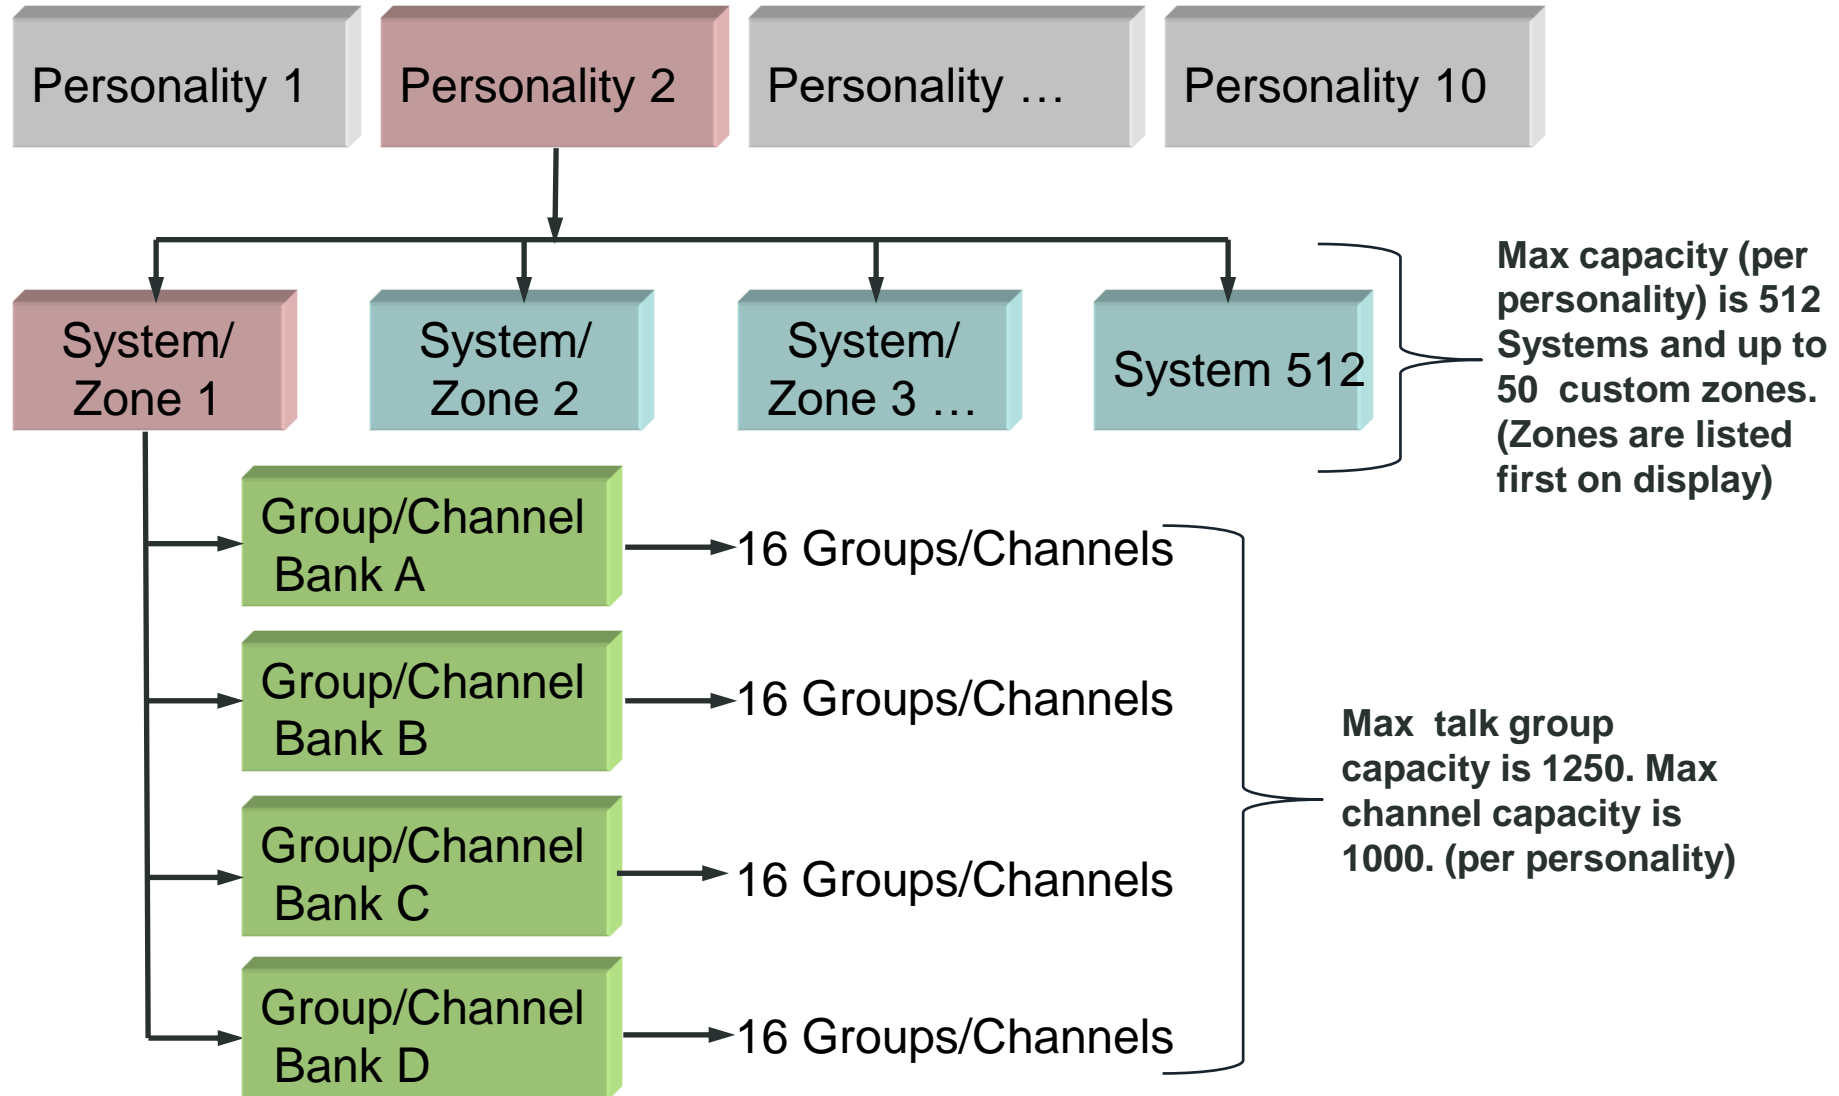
Personality 1

Personality 2

Personality …

Personality 10

System/ Zone 1

System/ Zone 2

System/ Zone 3 …

System 512

Max capacity (per personality) is 512 Systems and up to 50 custom zones. (Zones are listed first on display)

Group/Channel Bank A

16 Groups/Channels

Group/Channel Bank B

16 Groups/Channels

Group/Channel Bank C

16 Groups/Channels

Group/Channel Bank D

16 Groups/Channels

Max talk group capacity is 1250. Max channel capacity is 1000. (per personality)